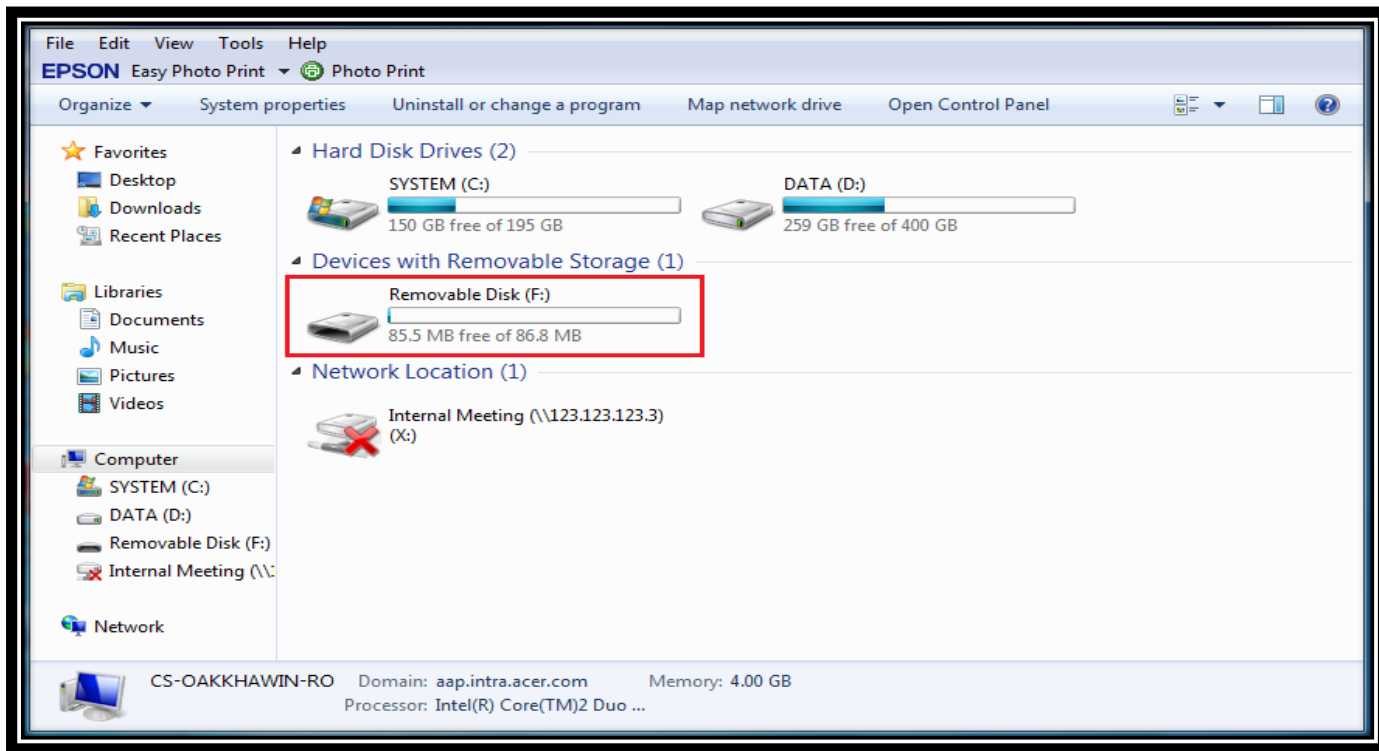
File Edit View Tools Help
EPSON Easy Photo Print ▾ Photo Print
Organize ▾ System properties Uninstall or change a program Map network drive Open Control Panel

Favorites
Desktop
Downloads
Recent Places

Libraries
Documents
Music
Pictures
Videos

Computer
SYSTEM (C:)
DATA (D:)
Removable Disk (F:)
Internal Meeting (\\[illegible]

Network

Hard Disk Drives (2)
SYSTEM (C:)
150 GB free of 195 GB
DATA (D:)
259 GB free of 400 GB

Devices with Removable Storage (1)
Removable Disk (F:)
85.5 MB free of 86.8 MB

Network Location (1)
Internal Meeting (\\123.123.123.3) (X:)

CS-OAKKHAWIN-RO Domain: aap.intra.acer.com Memory: 4.00 GB
Processor: Intel(R) Core(TM)2 Duo ...